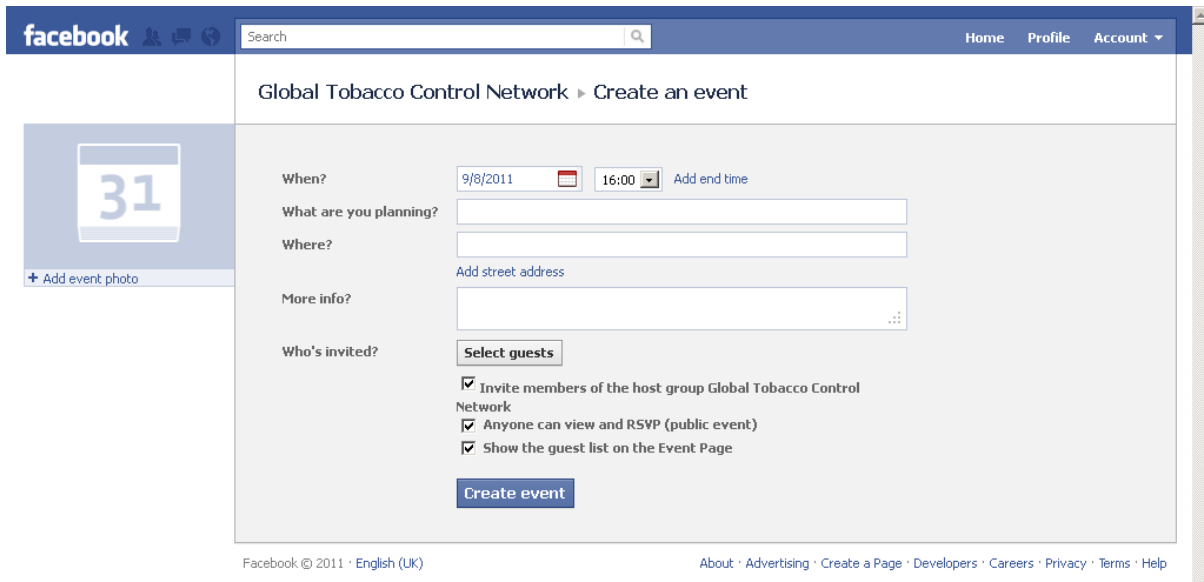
facebook

Search

Home Profile Account ▾

Global Tobacco Control Network ▸ Create an event

31

+ Add event photo

When? 9/8/2011 16:00 Add end time

What are you planning?

Where?

Add street address

More info?

Who's invited? Select guests

☑ Invite members of the host group Global Tobacco Control Network

☑ Anyone can view and RSVP (public event)

☑ Show the guest list on the Event Page

Create event

Facebook © 2011 · English (UK)

About · Advertising · Create a Page · Developers · Careers · Privacy · Terms · Help